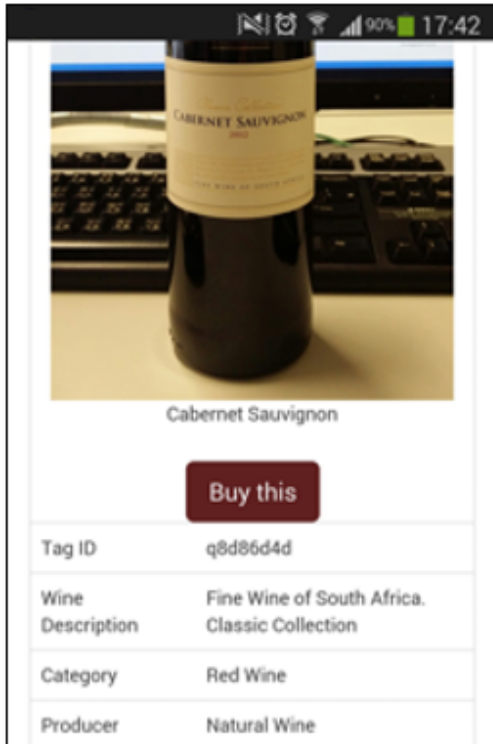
90% 17:42

CABERNET SAUVIGNON

Cabernet Sauvignon

Buy this

| Tag ID | q8d86d4d |
|---|---|
| Wine Description | Fine Wine of South Africa. Classic Collection |
| Category | Red Wine |
| Producer | Natural Wine |